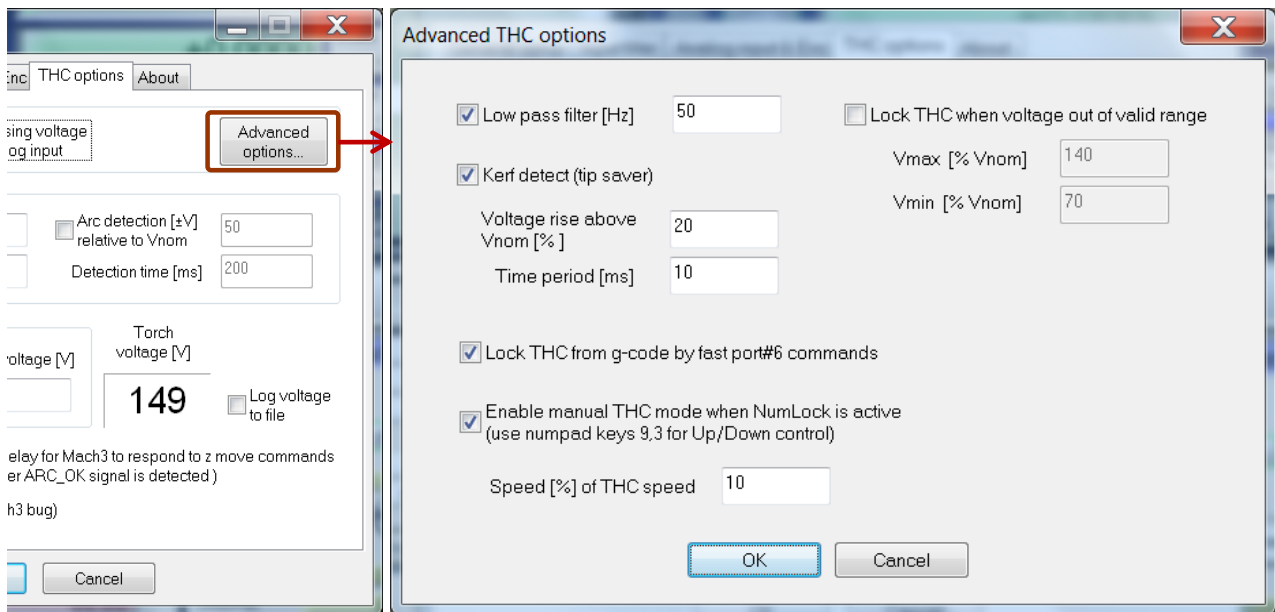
Enc THC options About

sing voltage
og input

Advanced options...

Arc detection [±V] relative to Vnom 50

Detection time [ms] 200

oltage [V]

Torch voltage [V]

149

Log voltage to file

elay for Mach3 to respond to z move commands
er ARC_OK signal is detected )

h3 bug)

Cancel

Advanced THC options

Low pass filter [Hz] 50

Lock THC when voltage out of valid range

Vmax [% Vnom] 140

Vmin [% Vnom] 70

Kerf detect (tip saver)

Voltage rise above Vnom [% ] 20

Time period [ms] 10

Lock THC from g-code by fast port#6 commands

Enable manual THC mode when NumLock is active
(use numpad keys 9,3 for Up/Down control)

Speed [%] of THC speed 10

OK Cancel